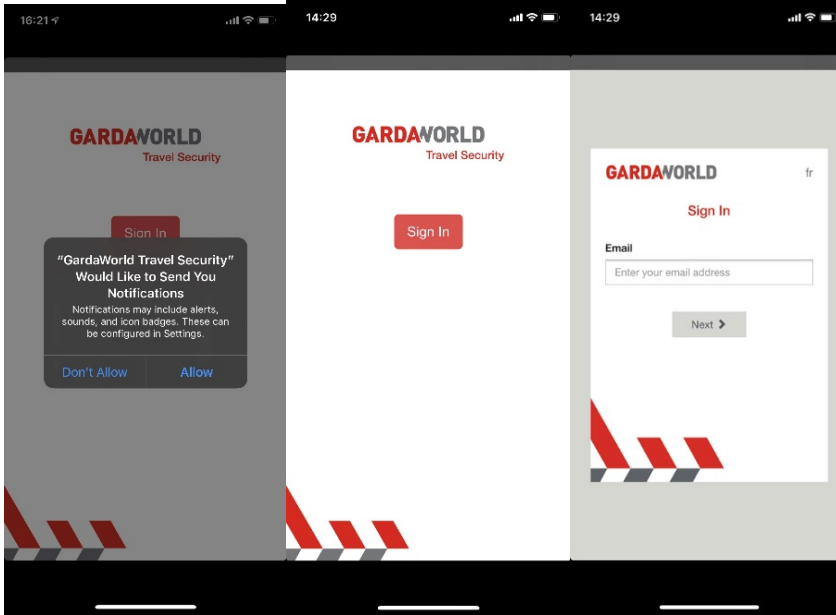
16:21

GARDAWORLD
Travel Security

Sign In

"GardaWorld Travel Security" Would Like to Send You Notifications

Notifications may include alerts, sounds, and icon badges. These can be configured in Settings.

Don't Allow
Allow

14:29

GARDAWORLD
Travel Security

Sign In

14:29

GARDAWORLD

fr

Sign In

Email

Enter your email address

Next